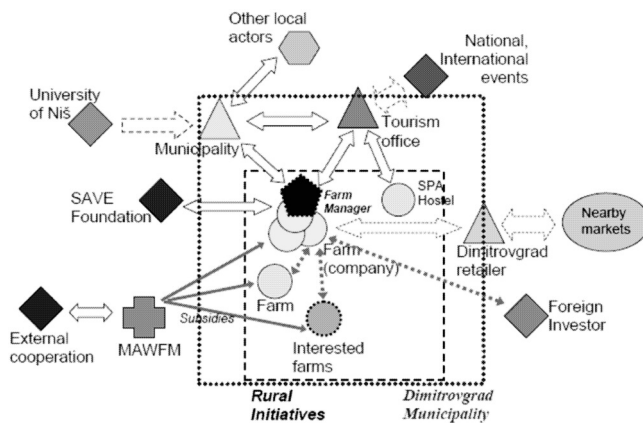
Other local actors

National, International events

University of Niš

Municipality

Tourism office

SAVE Foundation

Farm Manager

SPA Hostel

Nearby markets

Farm (company)

Dimitrovgrad retailer

Farm

External cooperation

MAWFM

Subsidies

Interested farms

Foreign Investor

Rural Initiatives

Dimitrovgrad Municipality